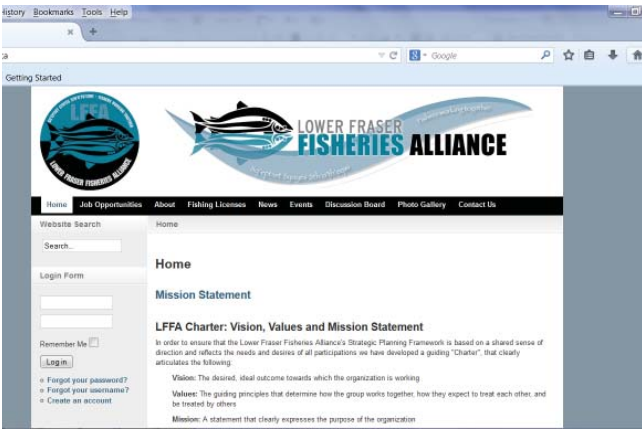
History Bookmarks Tools Help

ca

Google

Getting Started

LFFA

LOWER FRASER FISHERIES ALLIANCE

LOWER FRASER FISHERIES ALLIANCE

Home | Job Opportunities | About | Fishing Licenses | News | Events | Discussion Board | Photo Gallery | Contact Us

Website Search

Search...

Login Form

Remember Me

Log in

Forgot your password?
Forgot your username?
Create an account

Home

Home

Mission Statement

LFFA Charter: Vision, Values and Mission Statement

In order to ensure that the Lower Fraser Fisheries Alliance's Strategic Planning Framework is based on a shared sense of direction and reflects the needs and desires of all participations we have developed a guiding "Charter", that clearly articulates the following:

Vision: The desired, ideal outcome towards which the organization is working

Values: The guiding principles that determine how the group works together, how they expect to treat each other, and be treated by others

Mission: A statement that clearly expresses the purpose of the organization